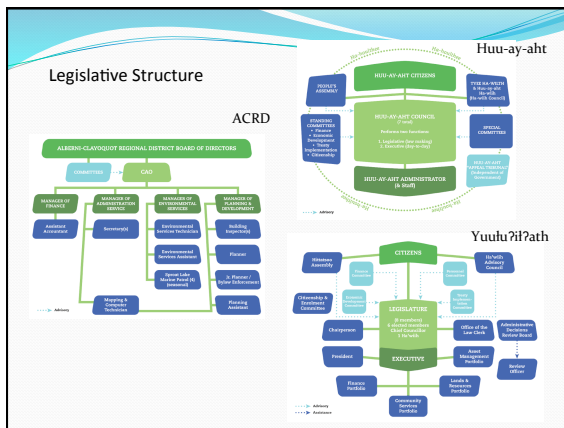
Legislative Structure

ACRD

ALBERNI-CLAYOQUOT REGIONAL DISTRICT BOARD OF DIRECTORS

COMMITTEES

CAO

MANAGER OF FINANCE

MANAGER OF ADMINISTRATION SERVICE

MANAGER OF ENVIRONMENTAL SERVICES

MANAGER OF PLANNING & DEVELOPMENT

Assistant Accountant

Secretary(s)

Environmental Services Technician

Environmental Services Assistant

Sproat Lake Marine Patrol (4) (seasonal)

Building Inspector(s)

Planner

Jr. Planner / Bylaw Enforcement

Planning Assistant

Mapping & Computer Technician

Advisory

Huu-ay-aht

HUU-AY-AHT CITIZENS

PEOPLE'S ASSEMBLY

TYEE HA-WILTH & Huu-ay-aht Ha-wiih (Ha'wiih Council)

STANDING COMMITTEES
• Finance
• Economic Development
• Treaty Implementation
• Citizenship

HUU-AY-AHT COUNCIL (7 total)
Performs two functions:
1. Legislative (law-making)
2. Executive (day-to-day)

SPECIAL COMMITTEES

HUU-AY-AHT APPEAL TRIBUNAL (Independent of Government)

HUU-AY-AHT ADMINISTRATOR (& Staff)

Advisory

Yuułuʔiłʔath

CITIZENS

Hitacu Assembly

Ha'wiih Advisory Council

Finance Committee

Personnel Committee

Economic Development Committee

Treaty Implementation Committee

Citizenship & Enrolment Committee

LEGISLATURE
(8 members)
6 elected members
Chief Councillor
1 Ha'wiih

Chairperson

Office of the Law Clerk

Administrative Decisions Review Board

President

EXECUTIVE

Asset Management Portfolio

Review Officer

Finance Portfolio

Lands & Resources Portfolio

Community Services Portfolio

Advisory
Appeals